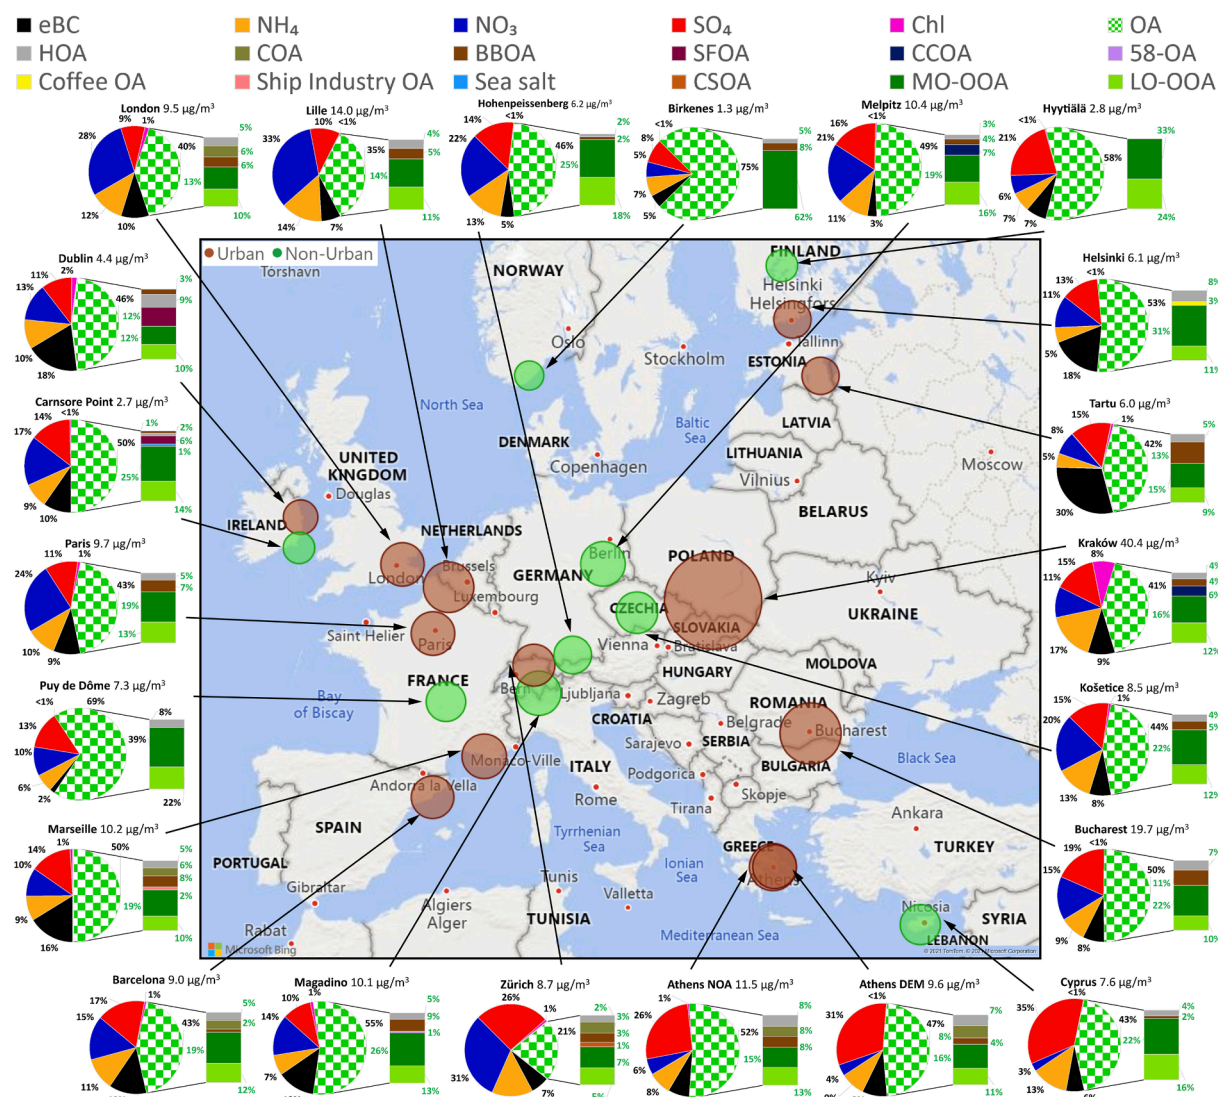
eBC NH₄ NO₃ SO₄ Chl OA
HOA COA BBOA SFOA CCOA 58-OA
Coffee OA Ship Industry OA Sea salt CSOA MO-OOA LO-OOA

London 9.5 μg/m³ 28% 9% 1% 40% 12% 10% 5% 6% 6% 13% 10%

Lille 14.0 μg/m³ 33% 10% <1% 35% 14% 7% 4% 5% 14% 11%

Hohenpeissenberg 6.2 μg/m³ 14% <1% 22% 46% 13% 5% 2% 2% 25% 18%

Birkenes 1.3 μg/m³ <1% 8% 5% 5% 7% 5% 75% 5% 8% 62%

Melpitz 10.4 μg/m³ 16% <1% 21% 49% 11% 3% 3% 4% 7% 19% 16%

Hyytiälä 2.8 μg/m³ <1% 21% 58% 6% 7% 7% 33% 24%

Dublin 4.4 μg/m³ 11% 2% 13% 46% 10% 18% 3% 9% 12% 12% 10%

Carnsore Point 2.7 μg/m³ 14% <1% 17% 50% 9% 10% 1% 2% 6% 1% 25% 14%

Paris 9.7 μg/m³ 11% 1% 24% 43% 10% 9% 5% 7% 19% 13%

Puy de Dôme 7.3 μg/m³ <1% 69% 13% 10% 6% 2% 39% 8% 22%

Marseille 10.2 μg/m³ 14% 1% 10% 50% 9% 16% 5% 6% 8% 2% 19% 10%

Barcelona 9.0 μg/m³ 17% 1% 15% 43% 11% 5% 2% 19% 12%

Magadino 10.1 μg/m³ 10% 1% 14% 55% 7% 5% 9% 1% 26% 13%

Zürich 8.7 μg/m³ 26% 1% 21% 31% 7% 2% 3% 3% 1% 7%

Athens NOA 11.5 μg/m³ 1% 26% 52% 6% 8% 8% 8% 8% 15% 13%

Athens DEM 9.6 μg/m³ <1% 31% 47% 4% 7% 8% 4% 16% 11%

Cyprus 7.6 μg/m³ <1% 35% 43% 3% 13% 4% 2% 22% 16%

Helsinki 6.1 μg/m³ 13% <1% 11% 53% 5% 18% 8% 3% 31% 11%

Tartu 6.0 μg/m³ 15% 1% 8% 42% 5% 30% 5% 13% 15% 9%

Kraków 40.4 μg/m³ 8% 15% 11% 41% 17% 9% 4% 4% 6% 16% 12%

Košetice 8.5 μg/m³ 15% 1% 20% 44% 13% 8% 4% 5% 22% 12%

Bucharest 19.7 μg/m³ 19% <1% 15% 50% 9% 8% 7% 11% 22% 10%

Urban Non-Urban
Tórshavn NORWAY FINLAND Helsinki Helsingfors Tallinn ESTONIA Oslo Stockholm North Sea Baltic Sea LATVIA DENMARK Copenhagen LITHUANIA Vilnius Moscow UNITED KINGDOM Douglas IRELAND NETHERLANDS BELARUS London Brussels GERMANY Berlin POLAND Luxembourg Kyiv CZECHIA UKRAINE SLOVAKIA Saint Helier Paris Vienna Bratislava MOLDOVA HUNGARY FRANCE Bern Ljubljana Zagreb ROMANIA Bay of Biscay CROATIA Belgrade Bucharest SERBIA Sarajevo Monaco-Ville ITALY BULGARIA Black Sea Podgorica Andorra la Vella Rome Skopje Tirana SPAIN Ankara Tyrrhenian Sea TURKEY GREECE PORTUGAL Athens Ionian Sea Gibraltar Tunis Valletta Nicosia SYRIA Algiers Alger TUNISIA Rabat Mediterranean Sea LEBANON Microsoft Bing © 2021 TomTom, © 2021 Microsoft Corporation